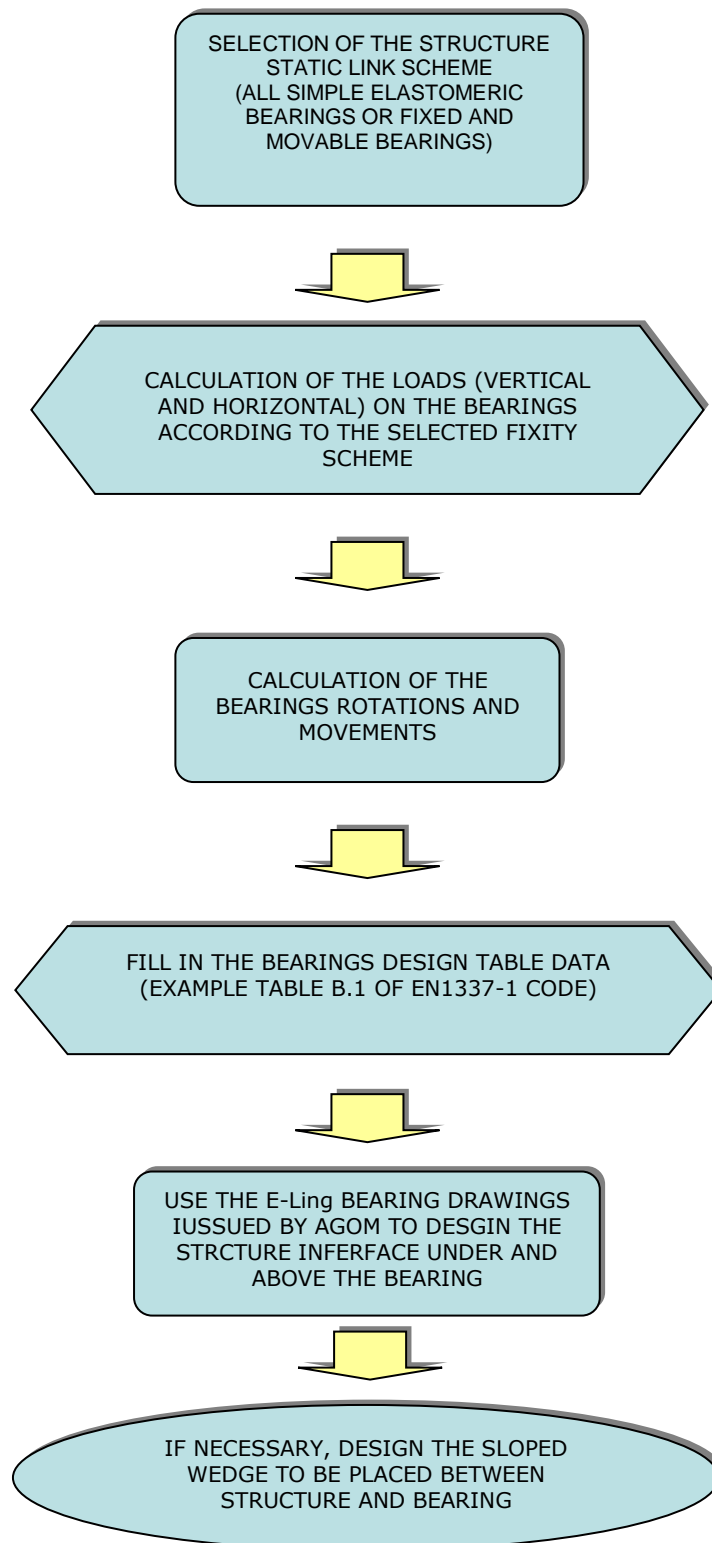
SELECTION OF THE STRUCTURE STATIC LINK SCHEME (ALL SIMPLE ELASTOMERIC BEARINGS OR FIXED AND MOVABLE BEARINGS)

CALCULATION OF THE LOADS (VERTICAL AND HORIZONTAL) ON THE BEARINGS ACCORDING TO THE SELECTED FIXITY SCHEME

CALCULATION OF THE BEARINGS ROTATIONS AND MOVEMENTS

FILL IN THE BEARINGS DESIGN TABLE DATA (EXAMPLE TABLE B.1 OF EN1337-1 CODE)

USE THE E-Ling BEARING DRAWINGS IUSSUED BY AGOM TO DESGIN THE STRCTURE INFERFACE UNDER AND ABOVE THE BEARING

IF NECESSARY, DESIGN THE SLOPED WEDGE TO BE PLACED BETWEEN STRUCTURE AND BEARING